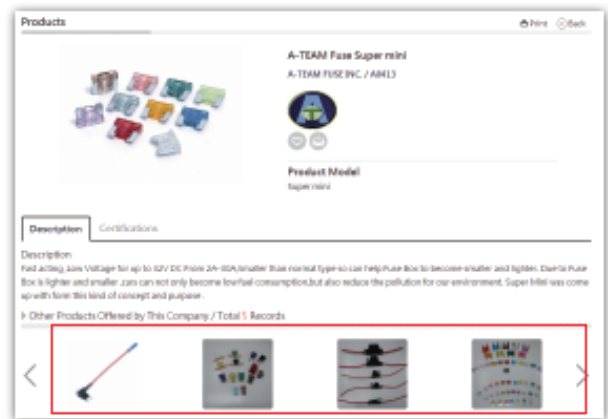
Products

Print Back

A-TEAM Fuse Super mini

A-TEAM FUSE INC. / A8413

Product Model

Super mini

Description Certifications

Description

Fast acting, Low Voltage for up to 32V DC From 2A~30A,Smaller than normal type-so can help Fuse Box to become smaller and lighter. Due to Fuse Box is lighter and smaller ,cars can not only become low fuel consumption,but also reduce the pollution for our environment. Super Mini was come up with form this kind of concept and purpose .

Other Products Offered by This Company / Total 5 Records